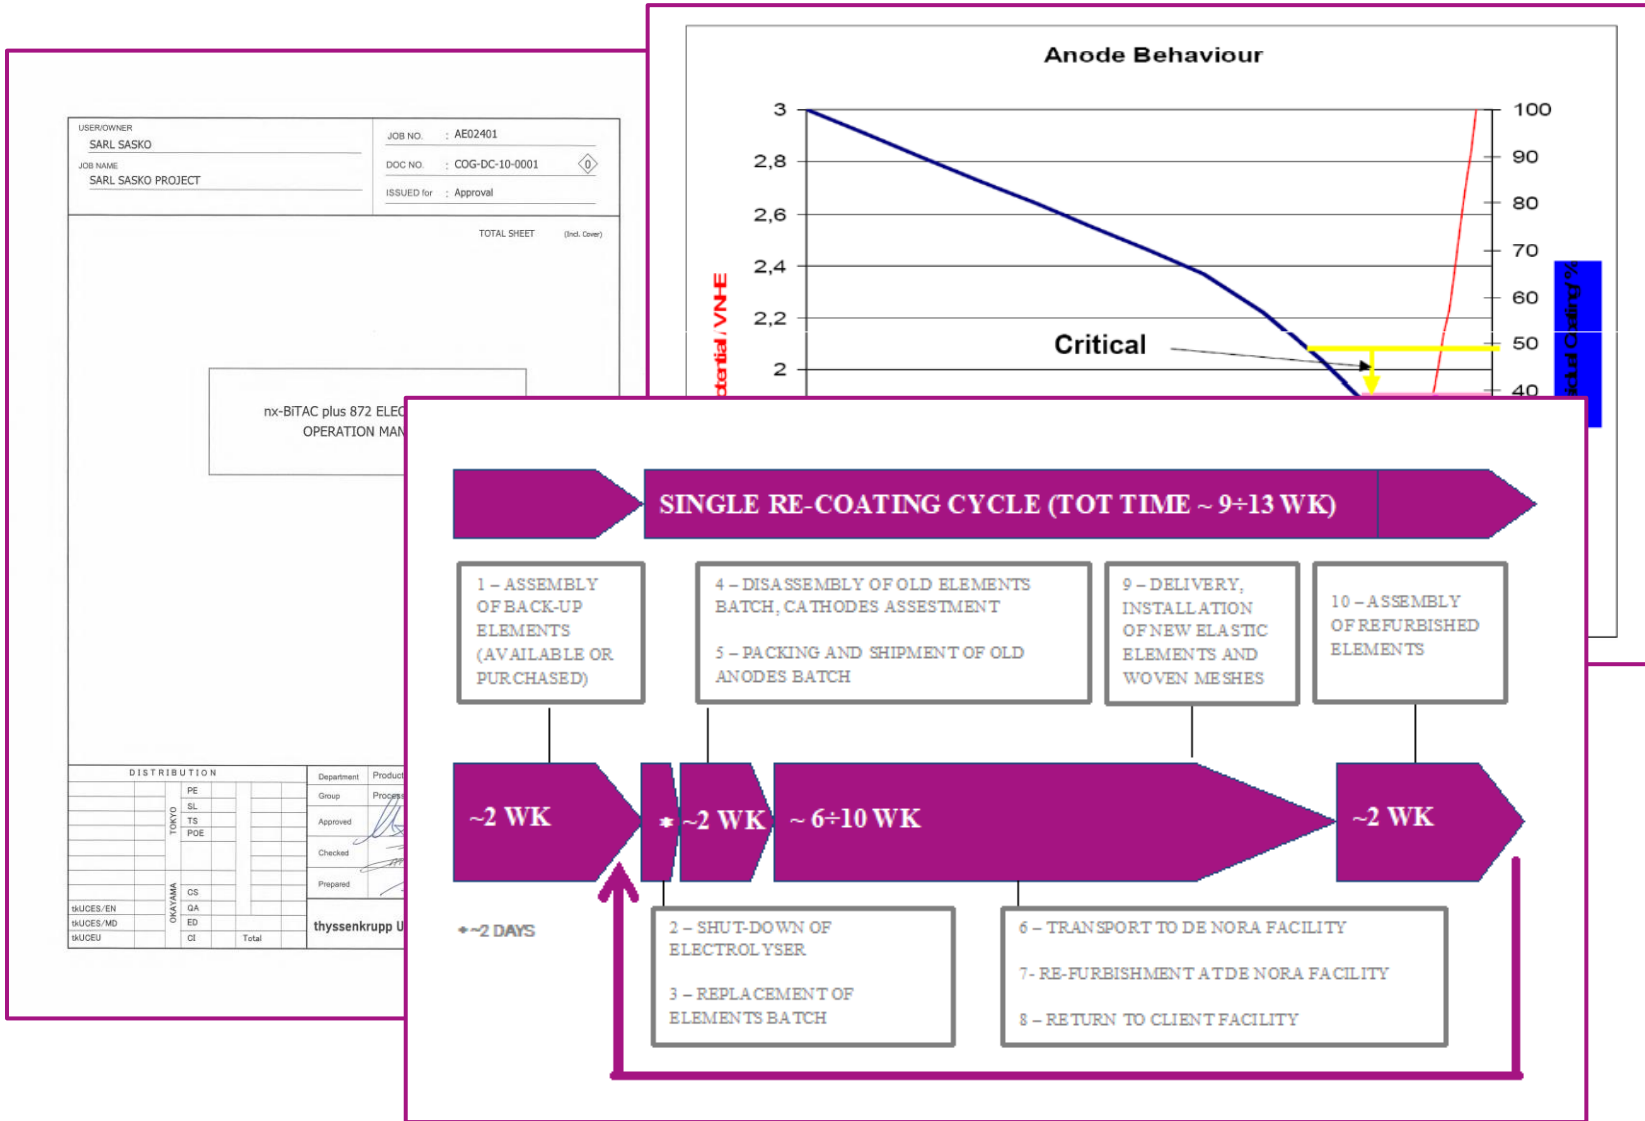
USER/OWNER
SARL SASKO
JOB NAME
SARL SASKO PROJECT
JOB NO. : AE02401
DOC NO. : COG-DC-10-0001 0
ISSUED for : Approval
TOTAL SHEET (Incl. Cover)

nx-BiTAC plus 872 ELEC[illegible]
OPERATION MAN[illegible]

DISTRIBUTION
TOKYO PE SL TS POE
OKAYAMA CS QA ED CI
tkUCES/EN
tkUCES/MD
tkUCEU
Total
Department Product
Group Process
Approved
Checked
Prepared
thyssenkrupp U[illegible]

Anode Behaviour
3
2,8
2,6
2,4
2,2
2
100
90
80
70
60
50
40
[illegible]otential / V NHE
Critical
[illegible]idual Coating / %

SINGLE RE-COATING CYCLE (TOT TIME ~ 9÷13 WK)

1 – ASSEMBLY OF BACK-UP ELEMENTS (AVAILABLE OR PURCHASED)

4 – DISASSEMBLY OF OLD ELEMENTS BATCH, CATHODES ASSESTMENT

5 – PACKING AND SHIPMENT OF OLD ANODES BATCH

9 – DELIVERY, INSTALLATION OF NEW ELASTIC ELEMENTS AND WOVEN MESHES

10 – ASSEMBLY OF REFURBISHED ELEMENTS

~2 WK
*
~2 WK
~ 6÷10 WK
~2 WK

* ~2 DAYS

2 – SHUT-DOWN OF ELECTROLYSER

3 – REPLACEMENT OF ELEMENTS BATCH

6 – TRANSPORT TO DE NORA FACILITY

7- RE-FURBISHMENT AT DE NORA FACILITY

8 – RETURN TO CLIENT FACILITY